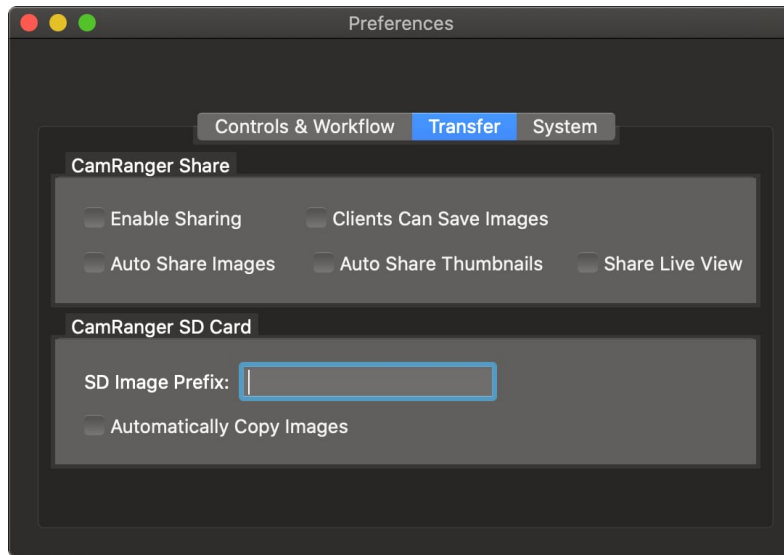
Preferences

Controls & Workflow Transfer System

CamRanger Share

Enable Sharing Clients Can Save Images

Auto Share Images Auto Share Thumbnails Share Live View

CamRanger SD Card

SD Image Prefix:

Automatically Copy Images